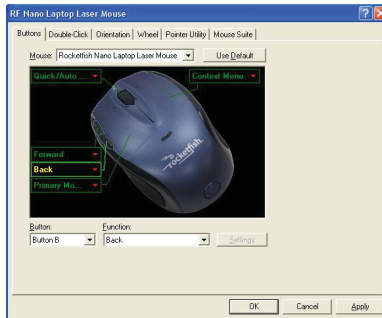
RF Nano Laptop Laser Mouse

Buttons | Double-Click | Orientation | Wheel | Pointer Utility | Mouse Suite

Mouse: Rocketfish Nano Laptop Laser Mouse

Use Default

Quick/Auto ...

Context Menu

Forward

Back

Primary Mo...

rocketfish

Button:

Button 8

Function:

Back

Settings

OK

Cancel

Apply